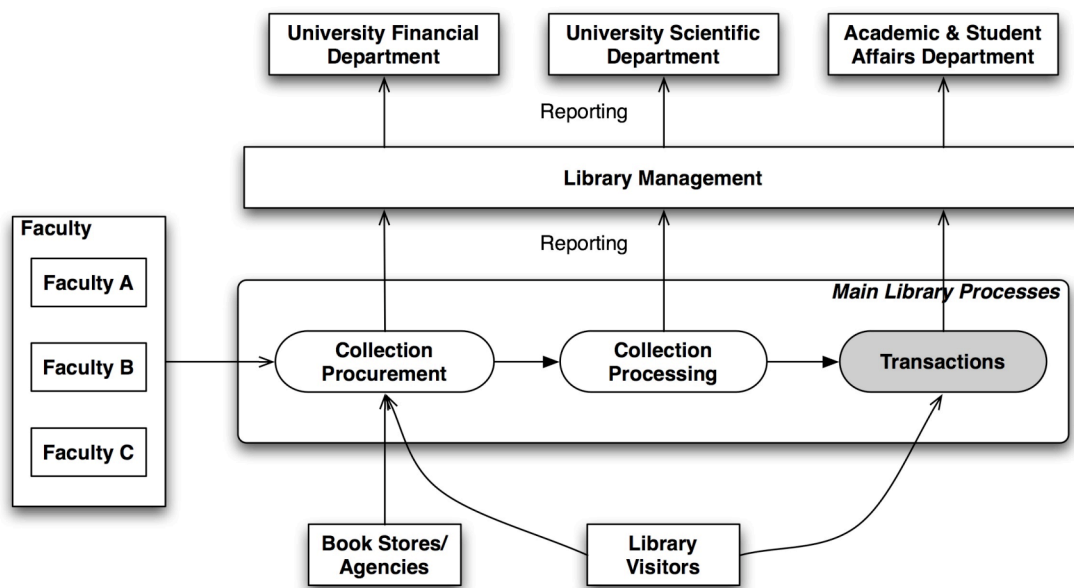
University Financial Department

University Scientific Department

Academic & Student Affairs Department

Reporting

Library Management

Reporting

Faculty

Faculty A

Faculty B

Faculty C

Main Library Processes

Collection Procurement

Collection Processing

Transactions

Book Stores/ Agencies

Library Visitors